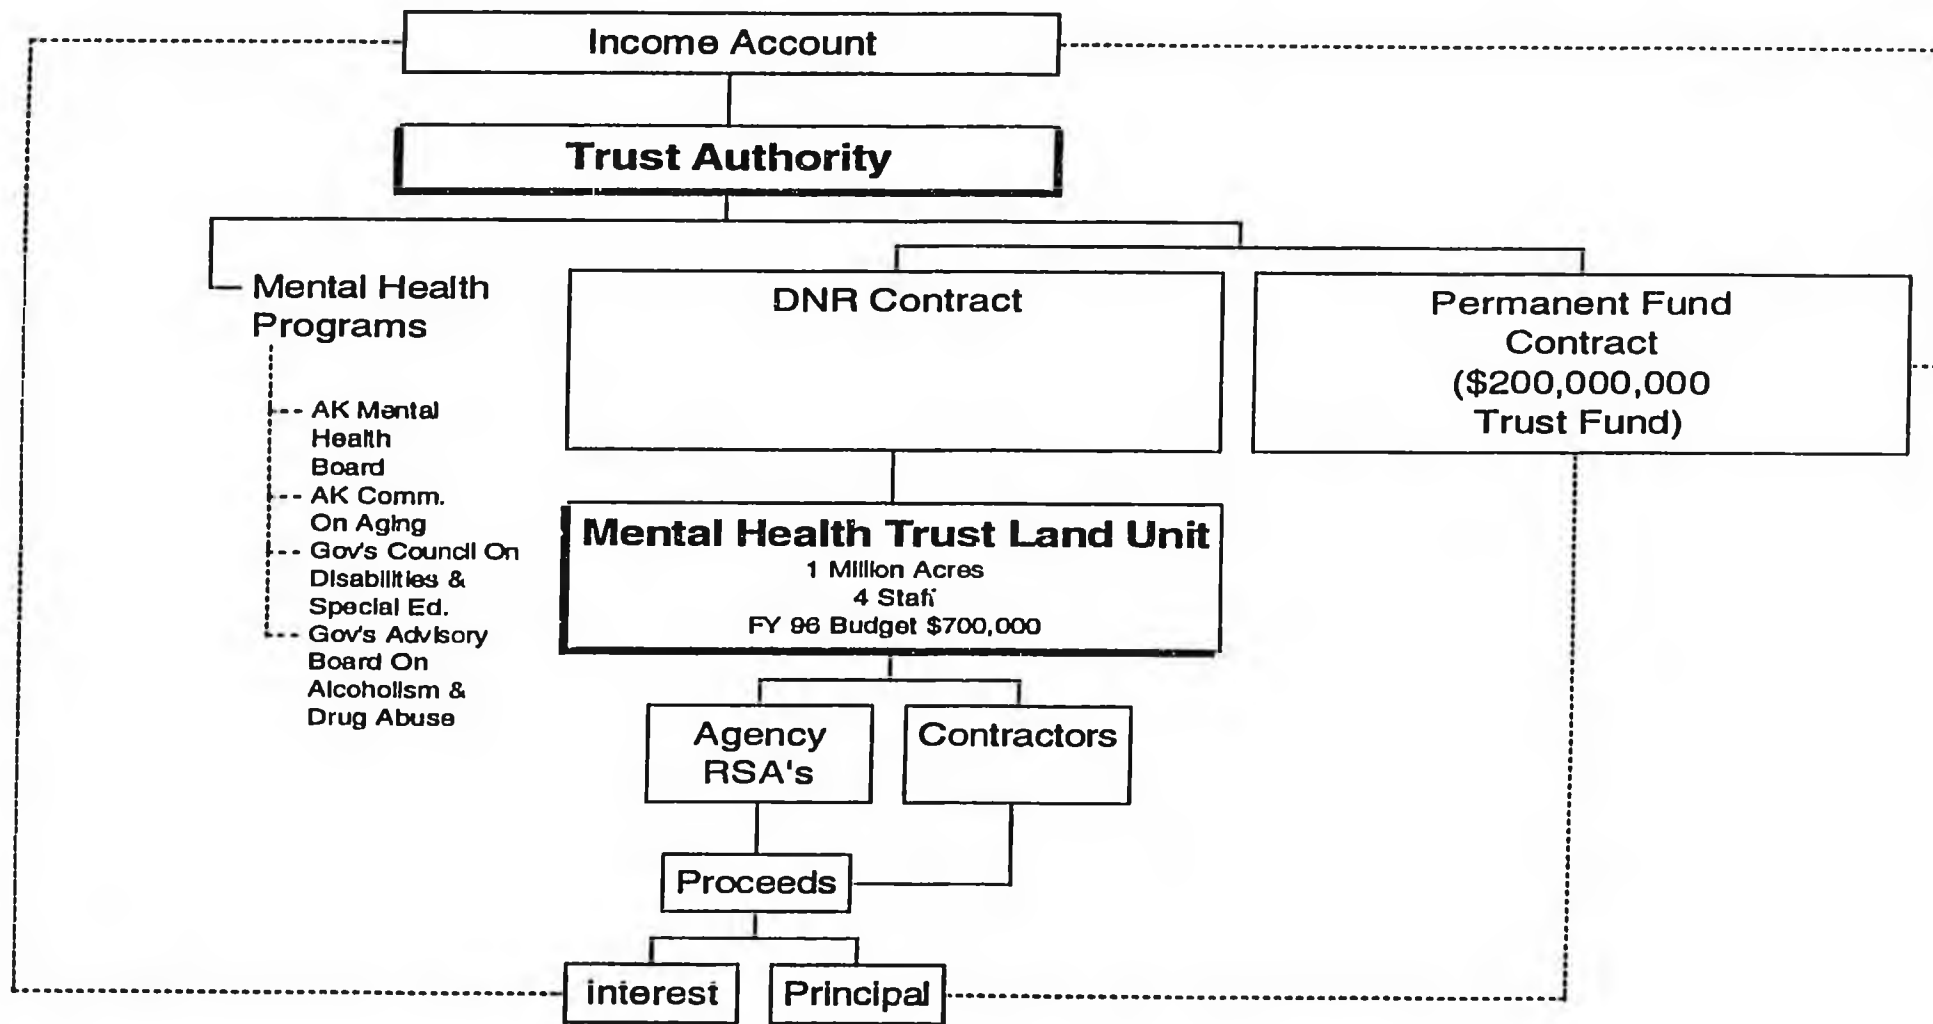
Income Account

Trust Authority

Mental Health Programs

AK Mental Health Board

AK Comm. On Aging

Gov's Council On Disabilities & Special Ed.

Gov's Advisory Board On Alcoholism & Drug Abuse

DNR Contract

Permanent Fund Contract ($200,000,000 Trust Fund)

Mental Health Trust Land Unit
1 Million Acres
4 Staff
FY 96 Budget $700,000

Agency RSA's

Contractors

Proceeds

Interest

Principal